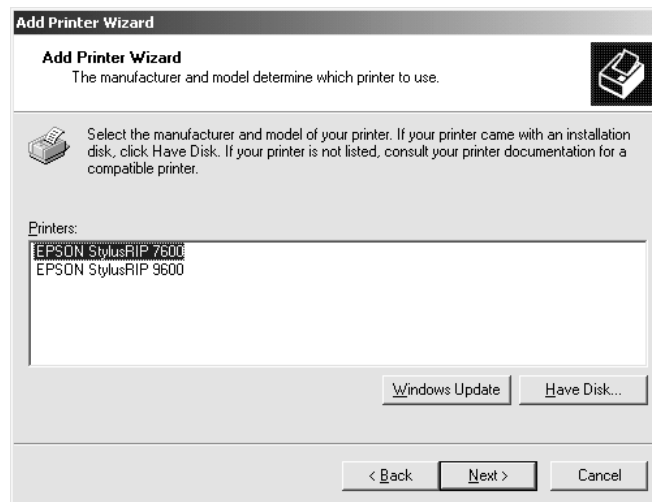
Add Printer Wizard

Add Printer Wizard
The manufacturer and model determine which printer to use.

Select the manufacturer and model of your printer. If your printer came with an installation disk, click Have Disk. If your printer is not listed, consult your printer documentation for a compatible printer.

Printers:
EPSON StylusRIP 7600
EPSON StylusRIP 9600

Windows Update
Have Disk...

< Back
Next >
Cancel